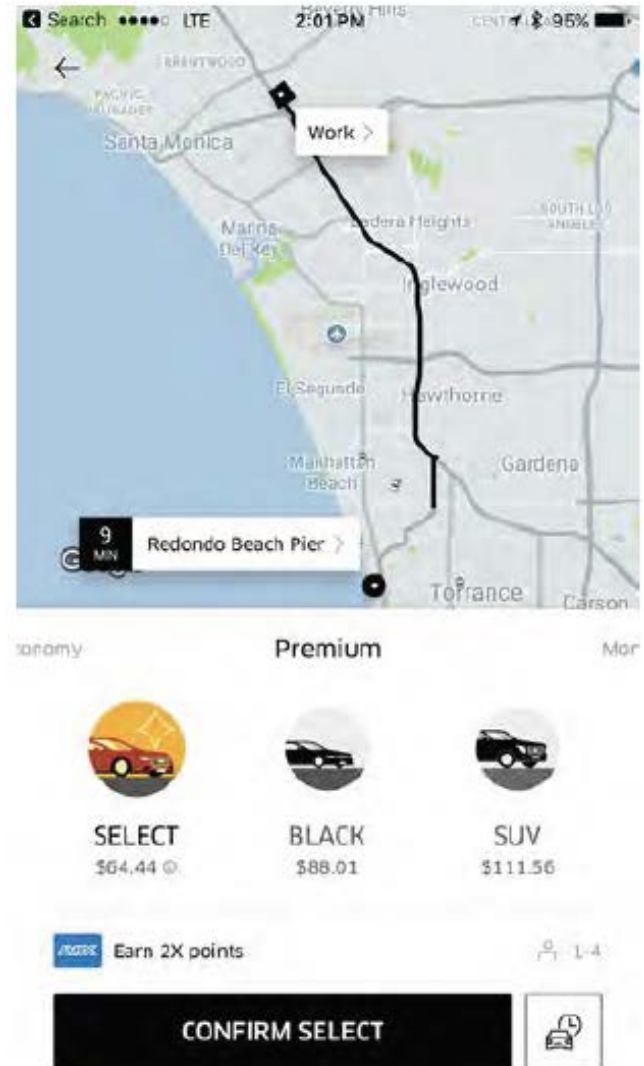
Search ●●●●○ LTE 2:01 PM 95%

Beverly Hills
BRENTWOOD
PACIFIC PALISADES
Santa Monica
Work >
Ladera Heights
SOUTH LOS ANGELES
Marina Del Rey
Inglewood
El Segundo
Hawthorne
Manhattan Beach
Gardena
9 MIN
Redondo Beach Pier >
Torrance
Carson

onomy
Premium
Mor

SELECT
$64.44

BLACK
$88.01

SUV
$111.56

AMEX Earn 2X points
1-4

CONFIRM SELECT